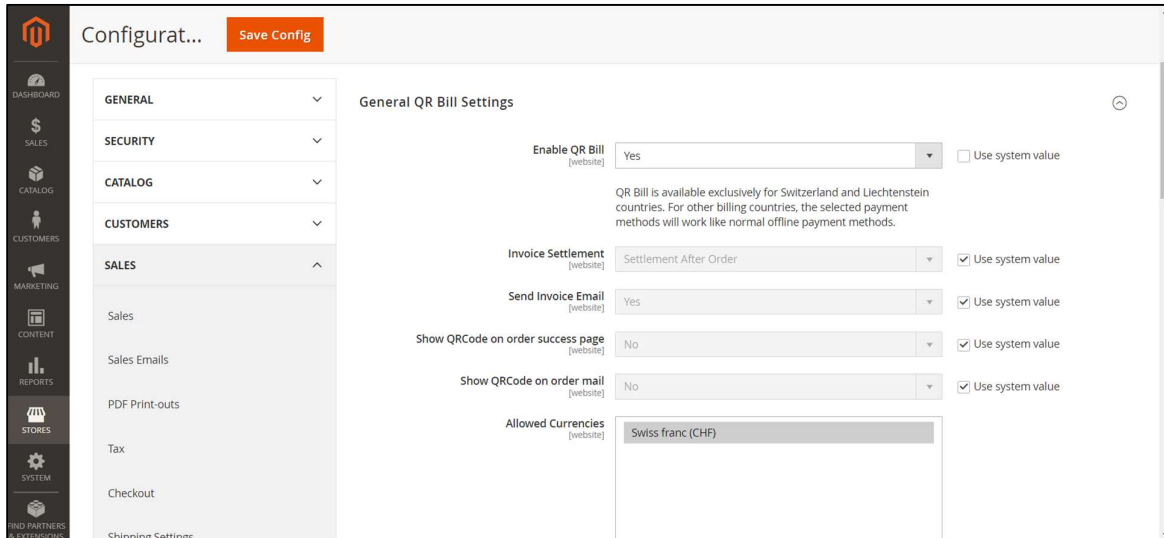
Configurat... Save Config

DASHBOARD
SALES
CATALOG
CUSTOMERS
MARKETING
CONTENT
REPORTS
STORES
SYSTEM
FIND PARTNERS & EXTENSIONS

GENERAL
SECURITY
CATALOG
CUSTOMERS
SALES
Sales
Sales Emails
PDF Print-outs
Tax
Checkout
Shipping Settings

General QR Bill Settings

Enable QR Bill [website] Yes ☐ Use system value

QR Bill is available exclusively for Switzerland and Liechtenstein countries. For other billing countries, the selected payment methods will work like normal offline payment methods.

Invoice Settlement [website] Settlement After Order ☑ Use system value

Send Invoice Email [website] Yes ☑ Use system value

Show QRCode on order success page [website] No ☑ Use system value

Show QRCode on order mail [website] No ☑ Use system value

Allowed Currencies [website] Swiss franc (CHF)